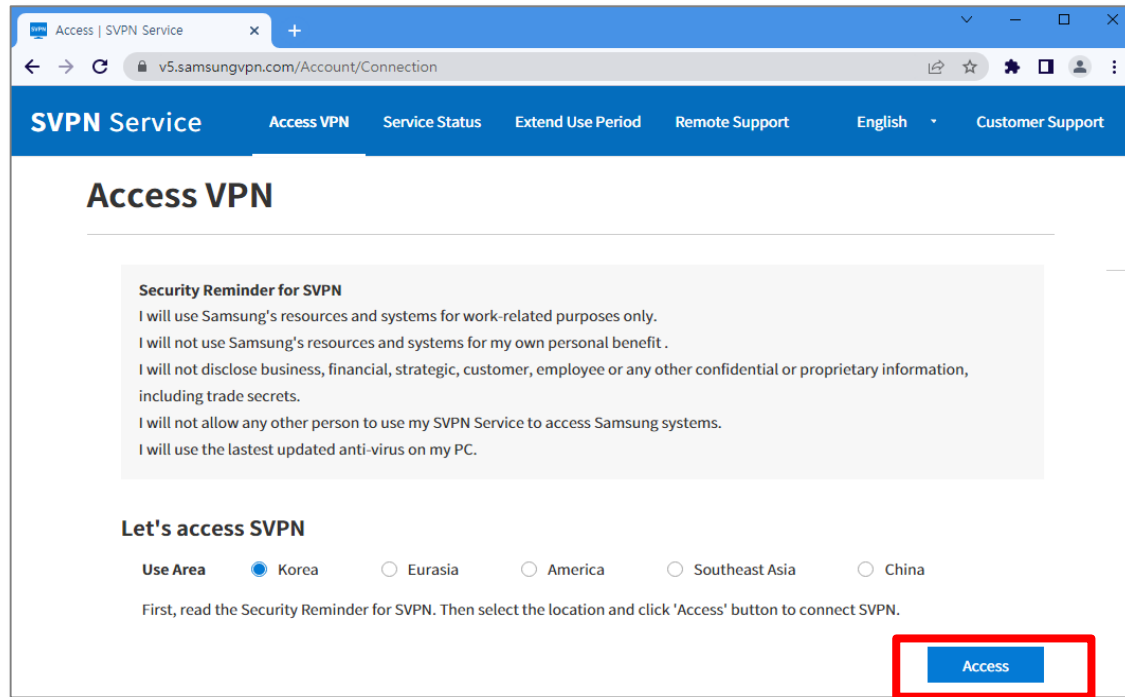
Access | SVPN Service
v5.samsungvpn.com/Account/Connection

SVPN Service
Access VPN
Service Status
Extend Use Period
Remote Support
English
Customer Support

Access VPN

Security Reminder for SVPN
I will use Samsung's resources and systems for work-related purposes only.
I will not use Samsung's resources and systems for my own personal benefit .
I will not disclose business, financial, strategic, customer, employee or any other confidential or proprietary information, including trade secrets.
I will not allow any other person to use my SVPN Service to access Samsung systems.
I will use the lastest updated anti-virus on my PC.

Let's access SVPN

Use Area
Korea
Eurasia
America
Southeast Asia
China

First, read the Security Reminder for SVPN. Then select the location and click 'Access' button to connect SVPN.

Access